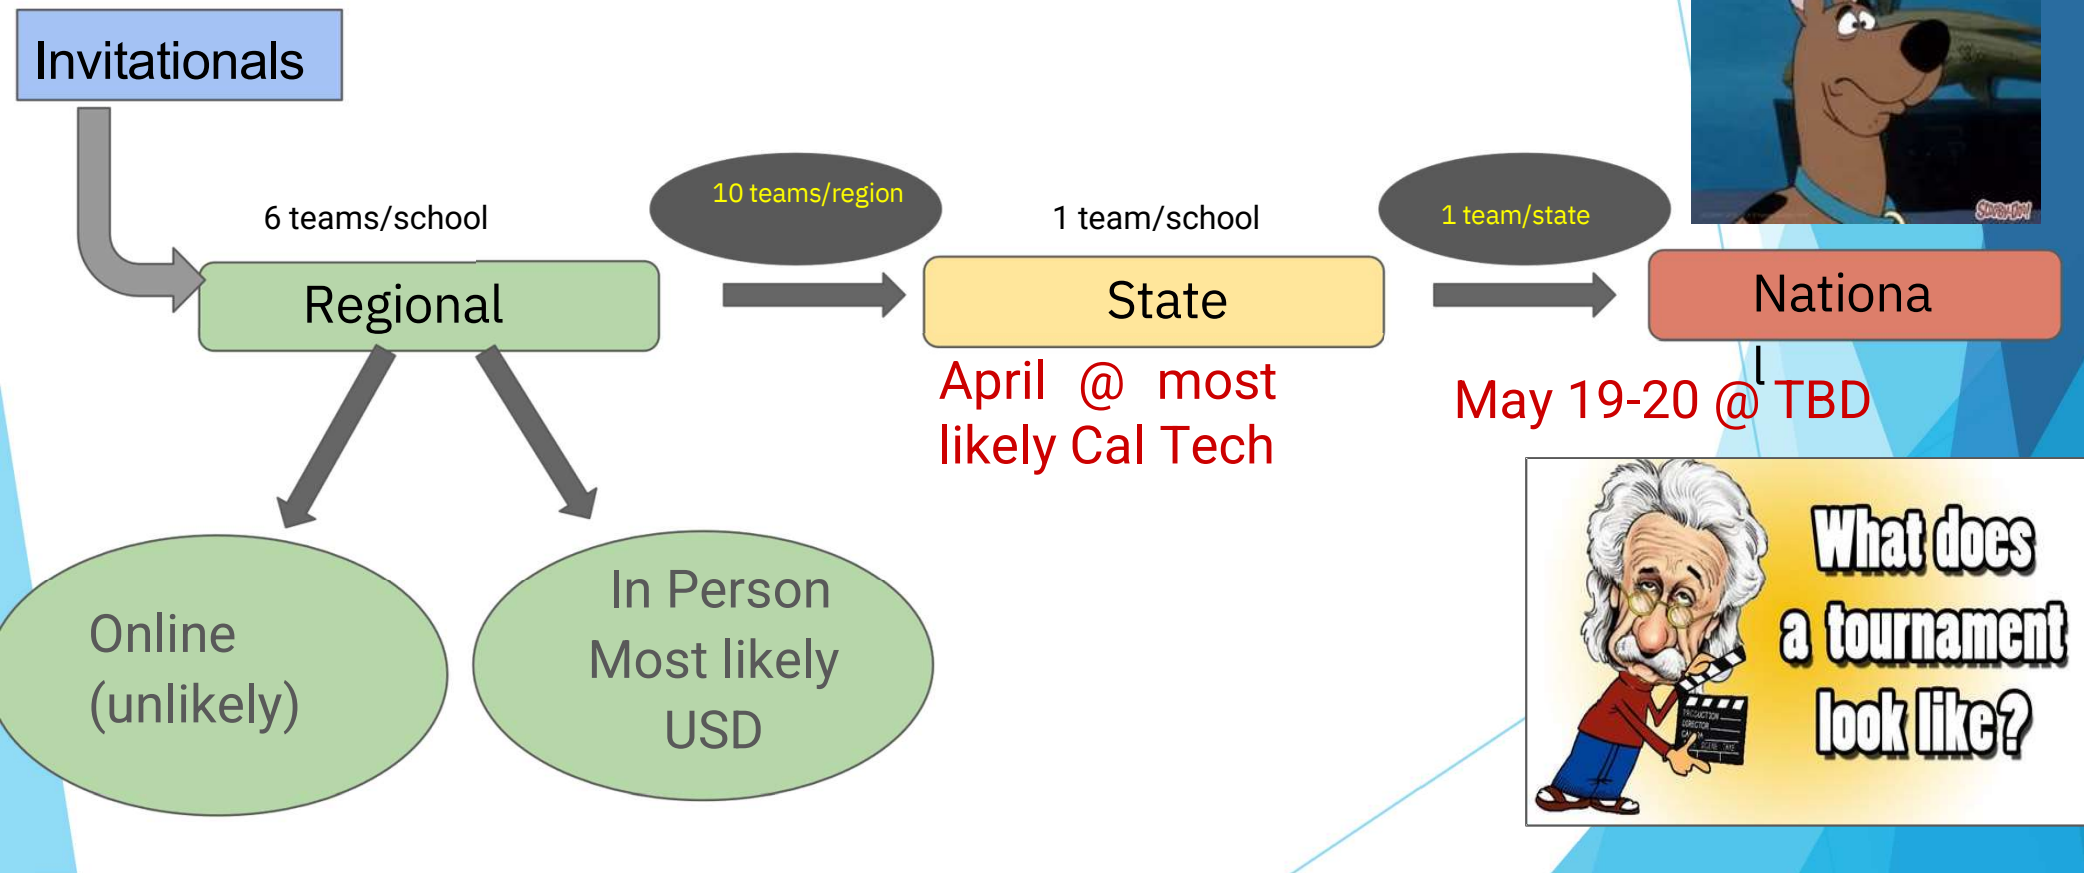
Invitationals

6 teams/school

Regional

10 teams/region

1 team/school

State

April @ most likely Cal Tech

1 team/state

Nationa

May 19-20 @ TBD

Online (unlikely)

In Person Most likely USD

What does a tournament look like?